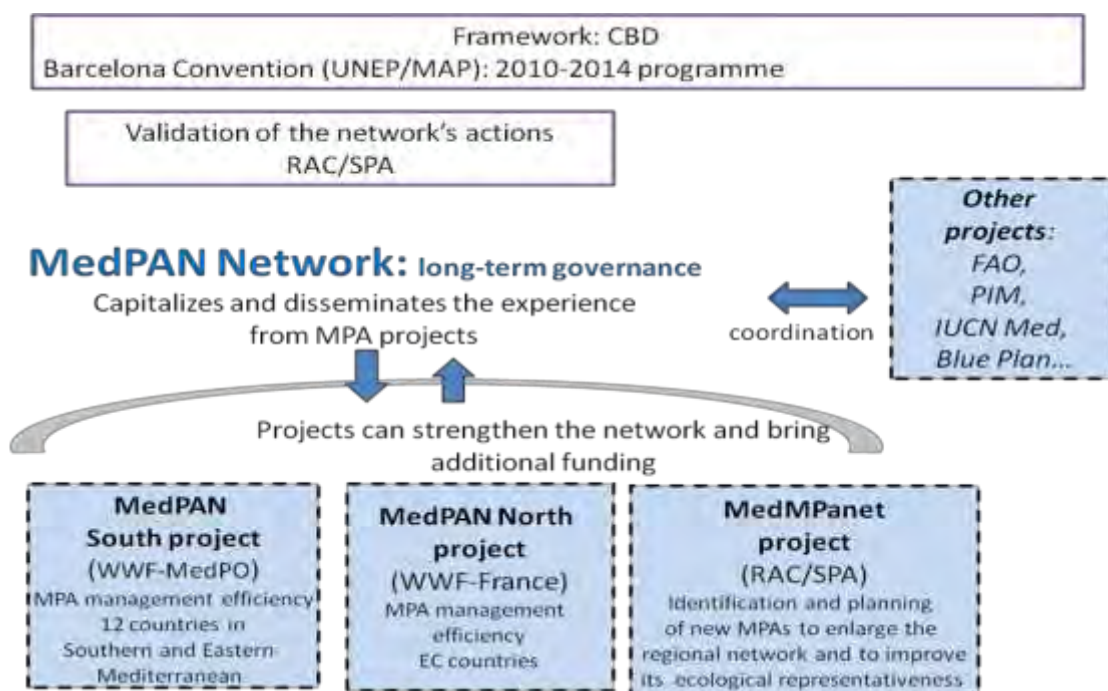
Framework: CBD
Barcelona Convention (UNEP/MAP): 2010-2014 programme

Validation of the network's actions
RAC/SPA

Other projects: FAO, PIM, IUCN Med, Blue Plan...

MedPAN Network: long-term governance
Capitalizes and disseminates the experience from MPA projects

coordination

Projects can strengthen the network and bring additional funding

MedPAN South project
(WWF-MedPO)
MPA management efficiency
12 countries in Southern and Eastern Mediterranean

MedPAN North project
(WWF-France)
MPA management efficiency
EC countries

MedMPanet project
(RAC/SPA)
Identification and planning of new MPAs to enlarge the regional network and to improve its ecological representativeness